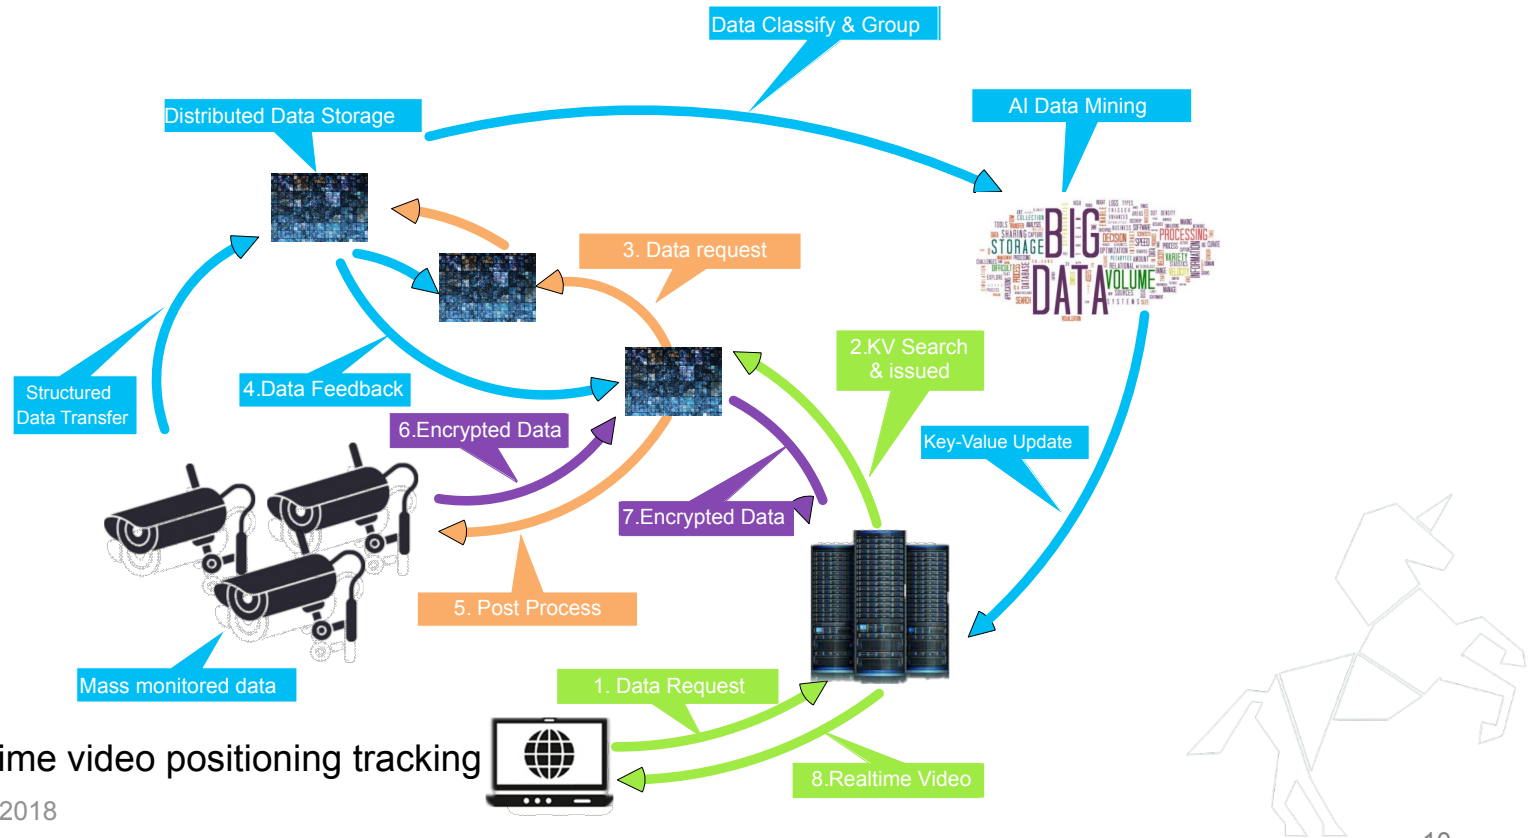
Data Classify & Group

Distributed Data Storage

AI Data Mining

BIG DATA STORAGE PROCESSING VOLUME

3. Data request

2.KV Search & issued

Structured Data Transfer

4.Data Feedback

6.Encrypted Data

Key-Value Update

7.Encrypted Data

5. Post Process

Mass monitored data

1. Data Request

ime video positioning tracking

8.Realtime Video

2018